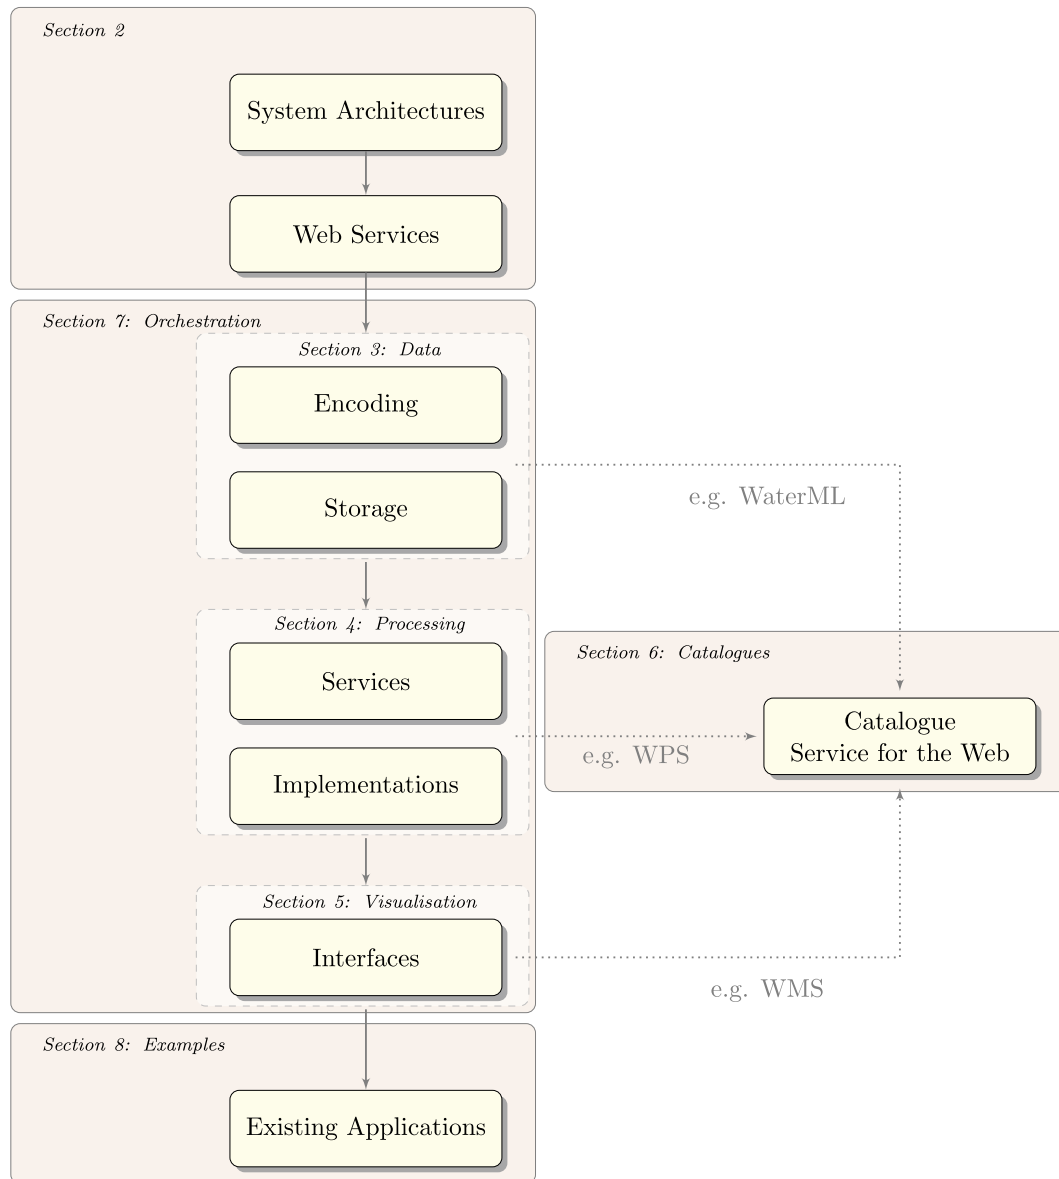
Section 2

System Architectures

Web Services

Section 7: Orchestration

Section 3: Data

Encoding

Storage

e.g. WaterML

Section 4: Processing

Services

Implementations

Section 6: Catalogues

Catalogue Service for the Web

e.g. WPS

Section 5: Visualisation

Interfaces

e.g. WMS

Section 8: Examples

Existing Applications